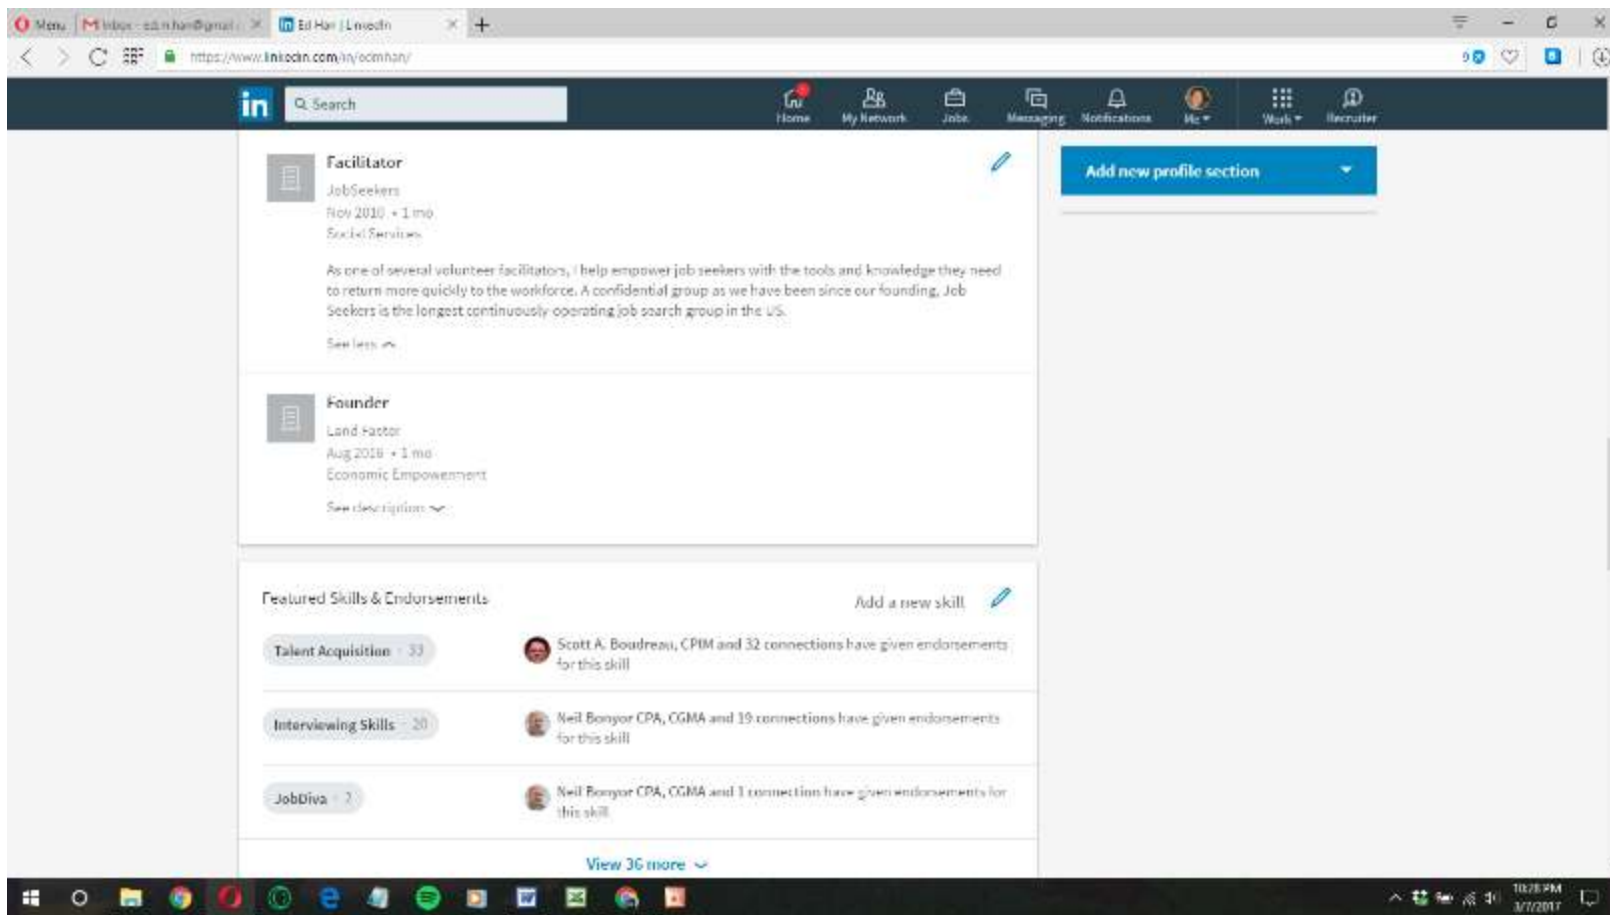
Menu | Inbox - ed.n.han@gmail.c | Ed Han | LinkedIn

https://www.linkedin.com/in/edmhan/

in Search

Home My Network Jobs Messaging Notifications Me Work Recruiter

Facilitator
JobSeekers
Nov 2010 • 1 mo
Social Services

As one of several volunteer facilitators, I help empower job seekers with the tools and knowledge they need to return more quickly to the workforce. A confidential group as we have been since our founding, Job Seekers is the longest continuously operating job search group in the US.

See less

Founder
Land Factor
Aug 2016 • 1 mo
Economic Empowerment

See description

Add new profile section

Featured Skills & Endorsements

Add a new skill

Talent Acquisition · 33
Scott A. Boudreau, CPIM and 32 connections have given endorsements for this skill

Interviewing Skills · 20
Neil Bonyor CPA, CGMA and 19 connections have given endorsements for this skill

JobDiva · 2
Neil Bonyor CPA, CGMA and 1 connection have given endorsements for this skill

View 36 more

10:28 PM
3/7/2017